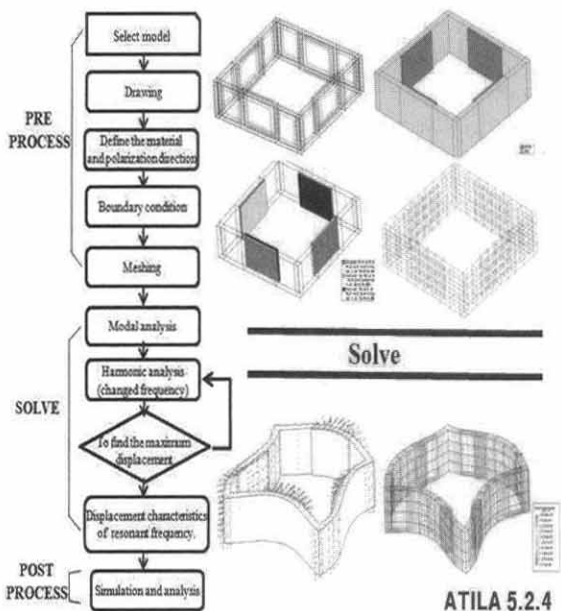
PRE PROCESS

Select model

Drawing

Define the material and polarization direction

Boundary condition

Meshing

SOLVE

Modal analysis

Harmonic analysis (changed frequency)

To find the maximum displacement

Displacement characteristics of resonant frequency.

POST PROCESS

Simulation and analysis

Solve

ATILA 5.2.4